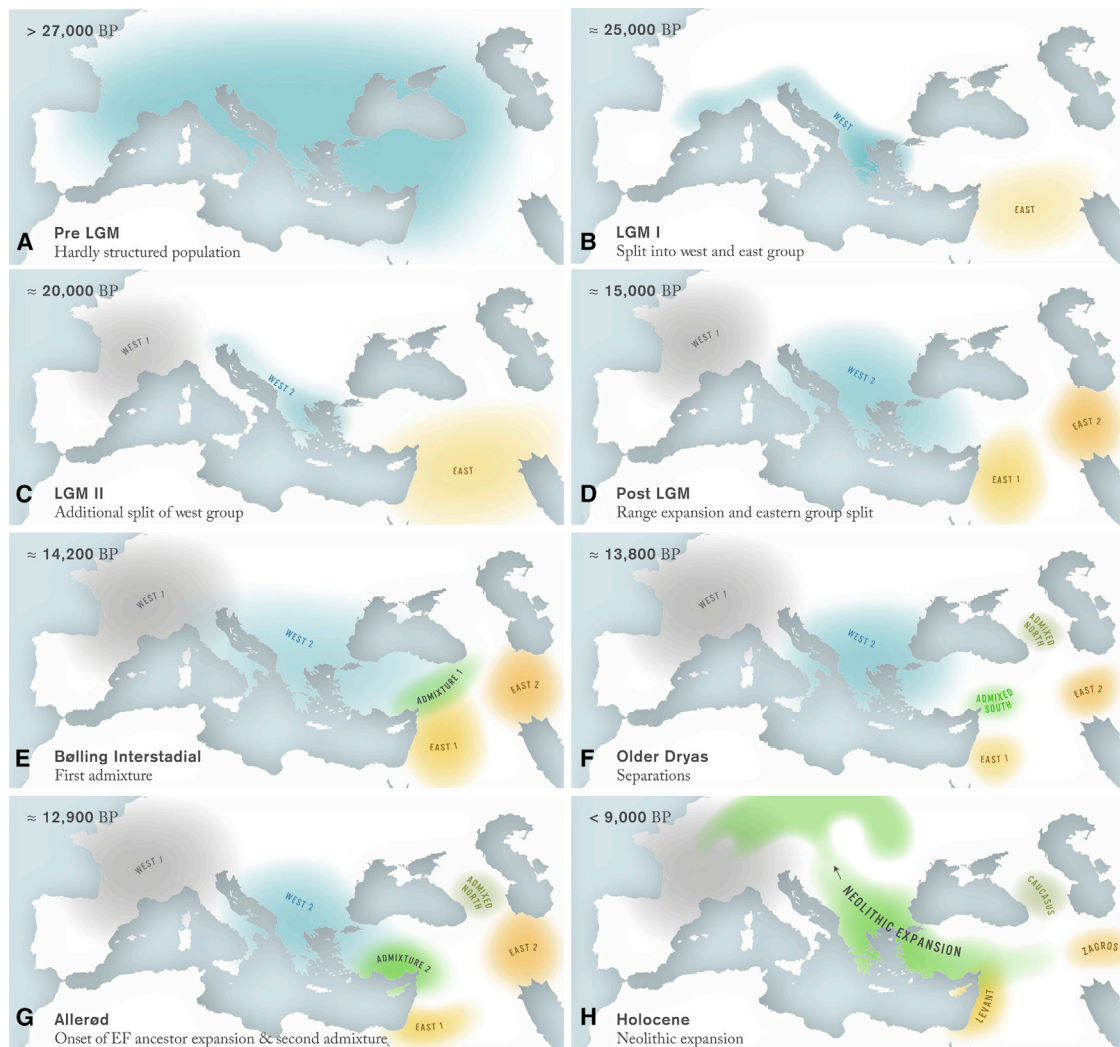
> 27,000 BP

A Pre LGM
Hardly structured population

≈ 25,000 BP

WEST

EAST

B LGM I
Split into west and east group

≈ 20,000 BP

WEST 1

WEST 2

EAST

C LGM II
Additional split of west group

≈ 15,000 BP

WEST 1

WEST 2

EAST 2

EAST 1

D Post LGM
Range expansion and eastern group split

≈ 14,200 BP

WEST 1

WEST 2

ADMIXTURE 1

EAST 2

EAST 1

E Bølling Interstadial
First admixture

≈ 13,800 BP

WEST 1

WEST 2

ADMIXED NORTH

ADMIXED SOUTH

EAST 2

EAST 1

F Older Dryas
Separations

≈ 12,900 BP

WEST 1

WEST 2

ADMIXED NORTH

ADMIXTURE 2

EAST 2

EAST 1

G Allerød
Onset of EF ancestor expansion & second admixture

< 9,000 BP

NEOLITHIC EXPANSION

CAUCASUS

ZAGROS

LEVANT

H Holocene
Neolithic expansion